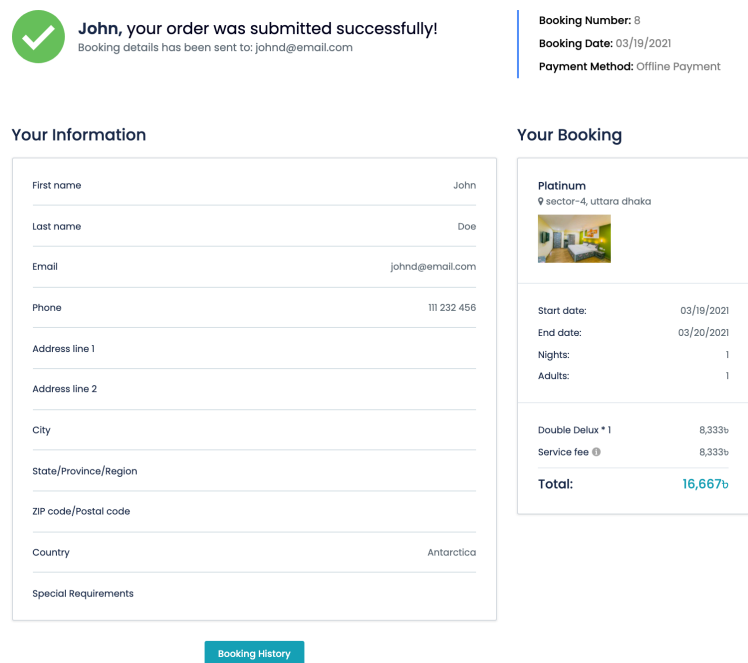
**John,** your order was submitted successfully!
Booking details has been sent to: johnd@email.com

Booking Number: 8
Booking Date: 03/19/2021
Payment Method: Offline Payment

Your Information

| | |
|---|---|
| First name | John |
| Last name | Doe |
| Email | johnd@email.com |
| Phone | 111 232 456 |
| Address line 1 | |
| Address line 2 | |
| City | |
| State/Province/Region | |
| ZIP code/Postal code | |
| Country | Antarctica |
| Special Requirements | |

Booking History

Your Booking

Platinum
sector-4, uttara dhaka

| | |
|---|---|
| Start date: | 03/19/2021 |
| End date: | 03/20/2021 |
| Nights: | 1 |
| Adults: | 1 |

| | |
|---|---|
| Double Delux * 1 | 8,333৳ |
| Service fee | 8,333৳ |
| Total: | 16,667৳ |